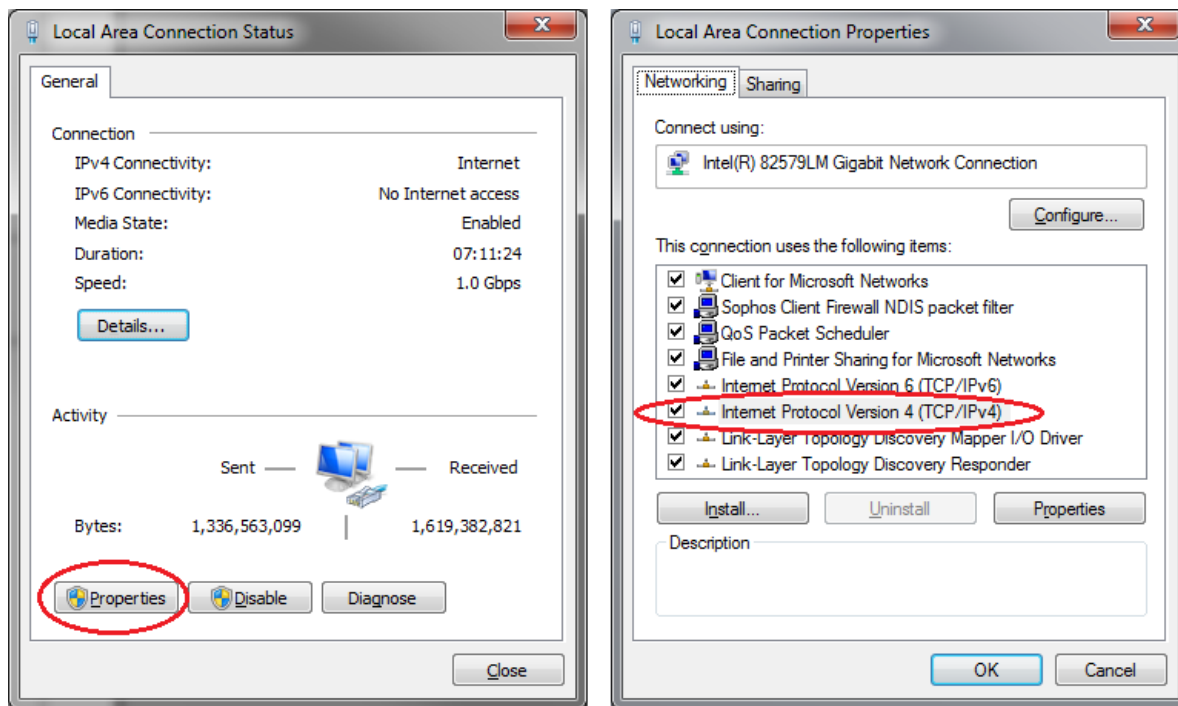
Local Area Connection Status

General

Connection

| | |
|---|---|
| IPv4 Connectivity: | Internet |
| IPv6 Connectivity: | No Internet access |
| Media State: | Enabled |
| Duration: | 07:11:24 |
| Speed: | 1.0 Gbps |

Details...

Activity

Sent — — Received

Bytes: 1,336,563,099 | 1,619,382,821

Properties Disable Diagnose

Close

Local Area Connection Properties

Networking Sharing

Connect using:

Intel(R) 82579LM Gigabit Network Connection

Configure...

This connection uses the following items:

Client for Microsoft Networks
Sophos Client Firewall NDIS packet filter
QoS Packet Scheduler
File and Printer Sharing for Microsoft Networks
Internet Protocol Version 6 (TCP/IPv6)
Internet Protocol Version 4 (TCP/IPv4)
Link-Layer Topology Discovery Mapper I/O Driver
Link-Layer Topology Discovery Responder

Install... Uninstall Properties

Description

OK Cancel